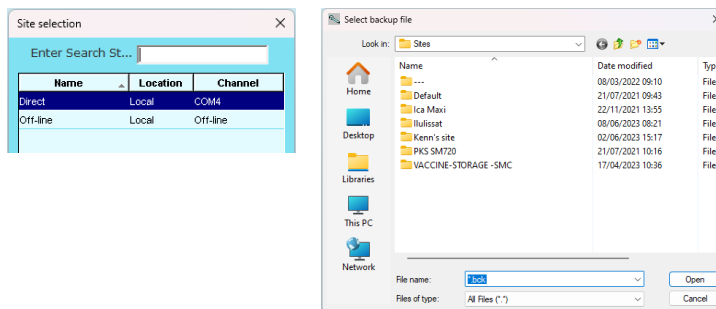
Site selection

Enter Search St...

| Name | Location | Channel |
|---|---|---|
| Direct | Local | COM4 |
| Off-line | Local | Off-line |

Select backup file

Look in: Sites

Home
Desktop
Libraries
This PC
Network

| Name | Date modified | Typ |
|---|---|---|
| --- | 08/03/2022 09:10 | File |
| Default | 21/07/2021 09:43 | File |
| Ica Maxi | 22/11/2021 13:55 | File |
| Ilulissat | 08/06/2023 08:21 | File |
| Kenn's site | 02/06/2023 15:17 | File |
| PKS SM720 | 21/07/2021 10:16 | File |
| VACCINE-STORAGE -SMC | 17/04/2023 10:36 | File |

File name: *.bck
Files of type: All Files (*.*)

Open
Cancel